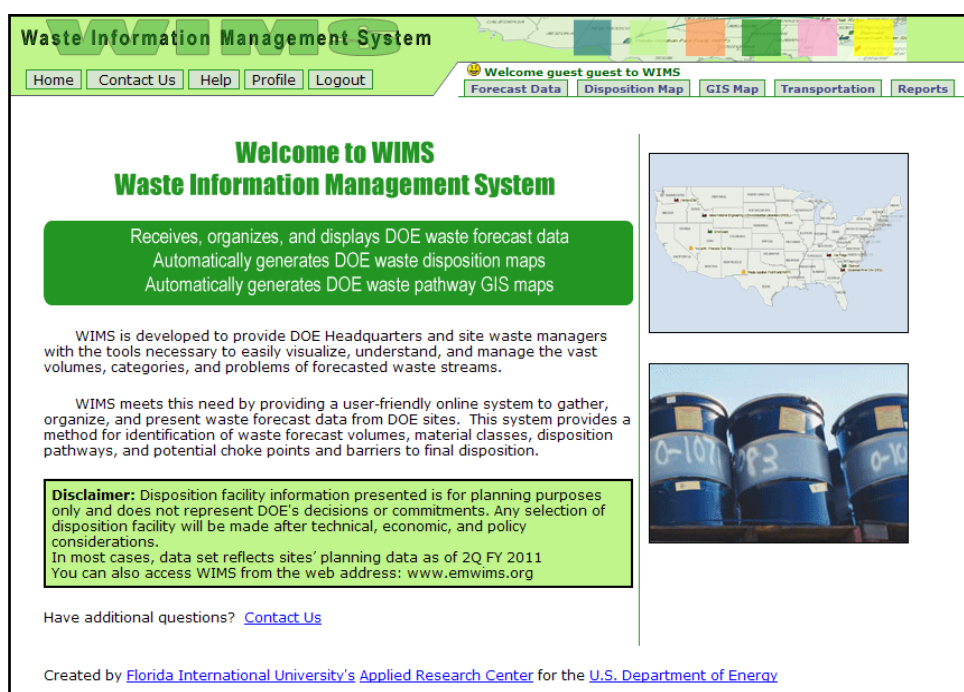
Waste Information Management System

Home | Contact Us | Help | Profile | Logout

Welcome guest guest to WIMS

Forecast Data | Disposition Map | GIS Map | Transportation | Reports

Welcome to WIMS
Waste Information Management System

Receives, organizes, and displays DOE waste forecast data
Automatically generates DOE waste disposition maps
Automatically generates DOE waste pathway GIS maps

WIMS is developed to provide DOE Headquarters and site waste managers with the tools necessary to easily visualize, understand, and manage the vast volumes, categories, and problems of forecasted waste streams.

WIMS meets this need by providing a user-friendly online system to gather, organize, and present waste forecast data from DOE sites. This system provides a method for identification of waste forecast volumes, material classes, disposition pathways, and potential choke points and barriers to final disposition.

Disclaimer: Disposition facility information presented is for planning purposes only and does not represent DOE's decisions or commitments. Any selection of disposition facility will be made after technical, economic, and policy considerations.
In most cases, data set reflects sites' planning data as of 2Q FY 2011
You can also access WIMS from the web address: www.emwims.org

Have additional questions? Contact Us

Created by Florida International University's Applied Research Center for the U.S. Department of Energy